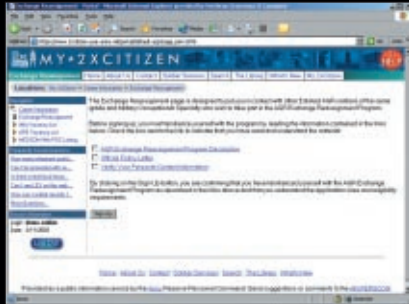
MY-2XCITIZEN

Home | About Us | Contact | Soldier Services | Search | The Library | What's New | My Citizen

Location:

The Exchange Reassignment page is designed to put you in contact with other Enlisted Instructions of the same grade and MOS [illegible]

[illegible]

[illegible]

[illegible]

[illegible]

By clicking on the Sign In button, you are confirming that you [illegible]

Sign In

Home | About Us | Contact | Soldier Services | Search | The Library | What's New

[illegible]